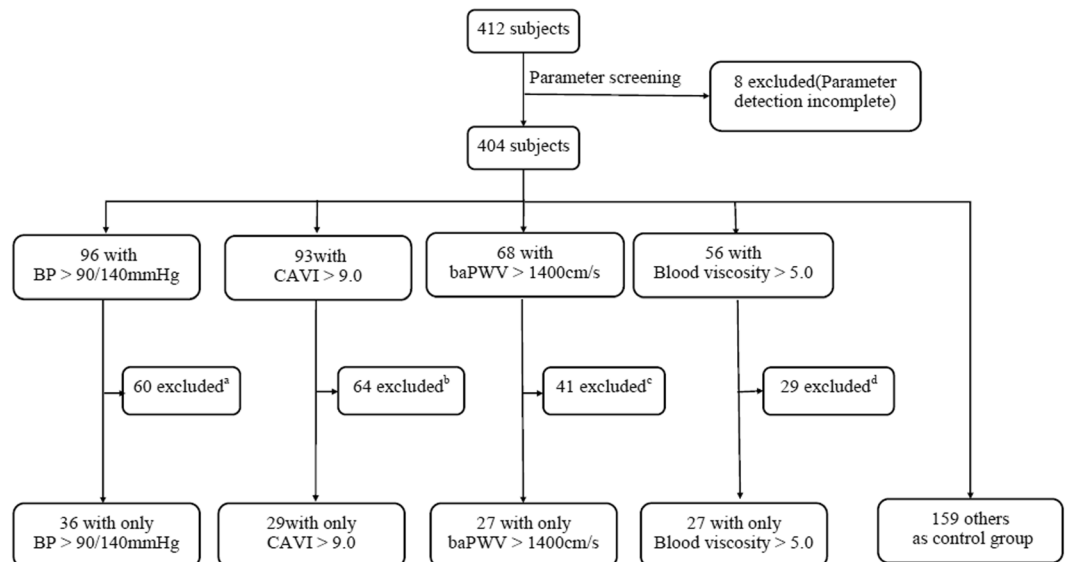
412 subjects

Parameter screening

8 excluded(Parameter detection incomplete)

404 subjects

96 with BP > 90/140mmHg

93with CAVI > 9.0

68 with baPWV > 1400cm/s

56 with Blood viscosity > 5.0

60 excluded$^a$

64 excluded$^b$

41 excluded$^c$

29 excluded$^d$

36 with only BP > 90/140mmHg

29with only CAVI > 9.0

27 with only baPWV > 1400cm/s

27 with only Blood viscosity > 5.0

159 others as control group